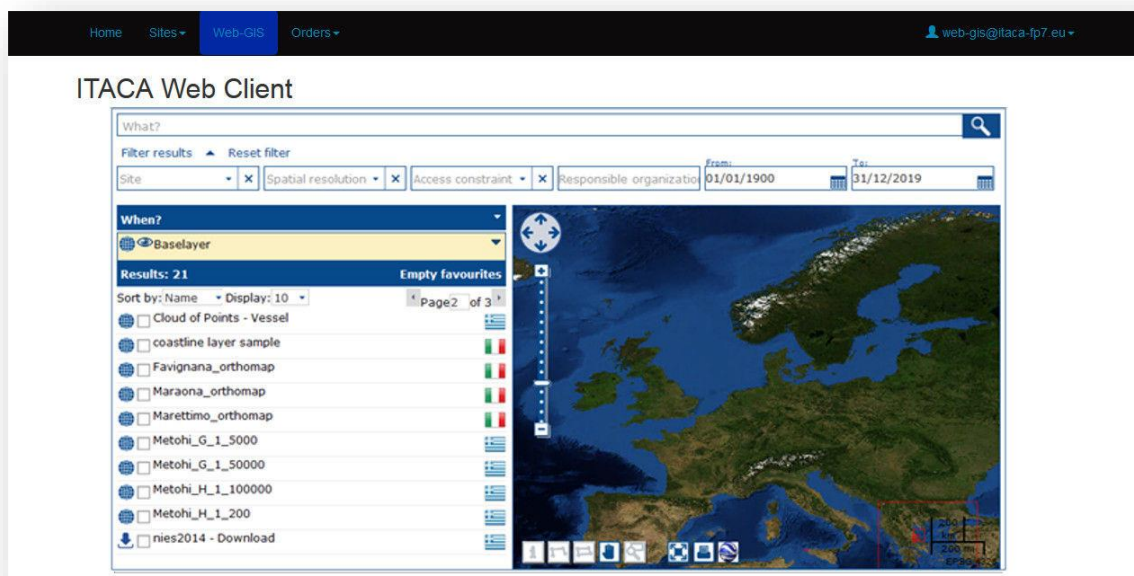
Home Sites Web-GIS Orders

web-gis@itaca-fp7.eu

ITACA Web Client

What?

Filter results Reset filter

Site Spatial resolution Access constraint Responsible organizatio From: 01/01/1900 To: 31/12/2019

When?

Baselayer

Results: 21 Empty favourites

Sort by: Name Display: 10 Page 2 of 3

Cloud of Points - Vessel
coastline layer sample
Favignana_orthomap
Maraona_orthomap
Marettimo_orthomap
Metohi_G_1_5000
Metohi_G_1_50000
Metohi_H_1_100000
Metohi_H_1_200
nies2014 - Download

200 mi